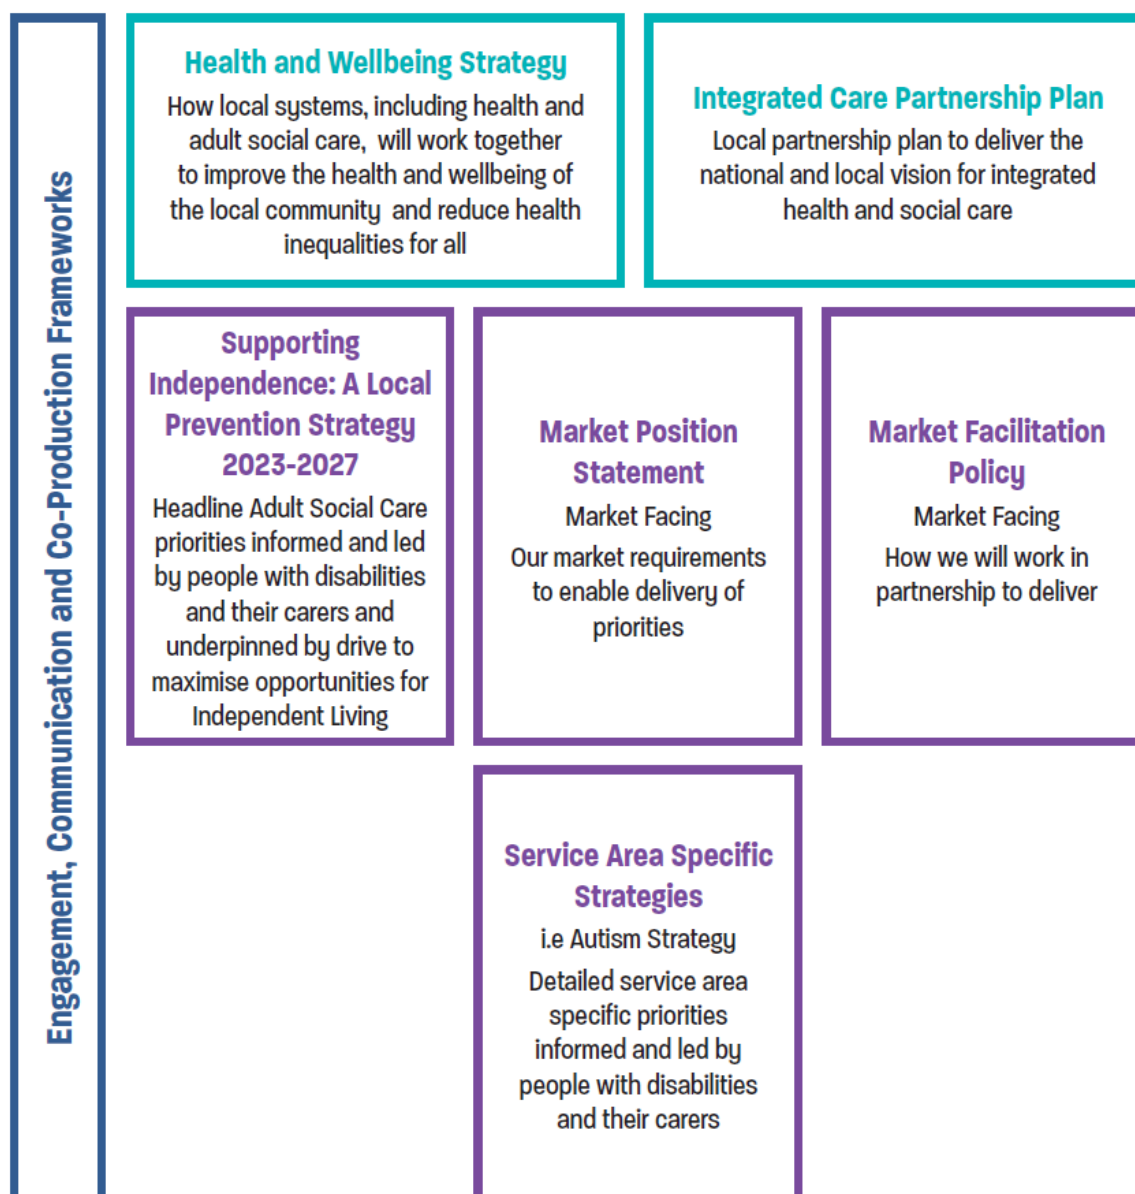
Engagement, Communication and Co-Production Frameworks

Health and Wellbeing Strategy
How local systems, including health and adult social care, will work together to improve the health and wellbeing of the local community and reduce health inequalities for all

Integrated Care Partnership Plan
Local partnership plan to deliver the national and local vision for integrated health and social care

Supporting Independence: A Local Prevention Strategy 2023-2027
Headline Adult Social Care priorities informed and led by people with disabilities and their carers and underpinned by drive to maximise opportunities for Independent Living

Market Position Statement
Market Facing
Our market requirements to enable delivery of priorities

Market Facilitation Policy
Market Facing
How we will work in partnership to deliver

Service Area Specific Strategies
i.e Autism Strategy
Detailed service area specific priorities informed and led by people with disabilities and their carers